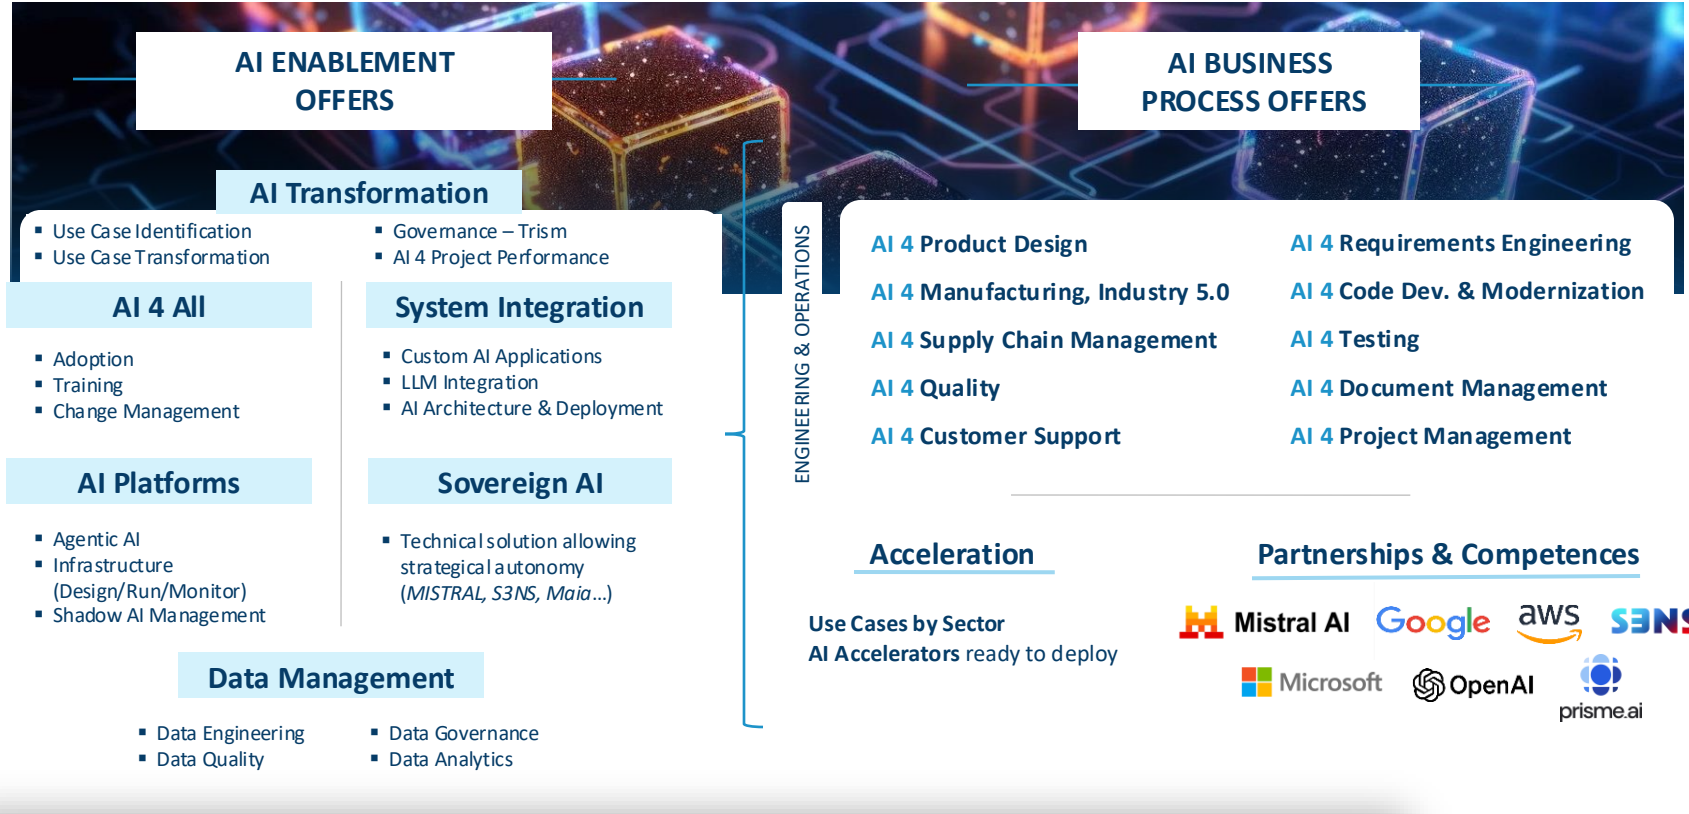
AI ENABLEMENT OFFERS

AI BUSINESS PROCESS OFFERS

AI Transformation

- Use Case Identification
- Use Case Transformation

- Governance – Trism
- AI 4 Project Performance

AI 4 All

- Adoption
- Training
- Change Management

System Integration

- Custom AI Applications
- LLM Integration
- AI Architecture & Deployment

AI Platforms

- Agentic AI
- Infrastructure (Design/Run/Monitor)
- Shadow AI Management

Sovereign AI

- Technical solution allowing strategical autonomy (*MISTRAL, S3NS, Maia*…)

Data Management

- Data Engineering
- Data Quality

- Data Governance
- Data Analytics

ENGINEERING & OPERATIONS

AI 4 Product Design
AI 4 Manufacturing, Industry 5.0
AI 4 Supply Chain Management
AI 4 Quality
AI 4 Customer Support

AI 4 Requirements Engineering
AI 4 Code Dev. & Modernization
AI 4 Testing
AI 4 Document Management
AI 4 Project Management

Acceleration

Use Cases by Sector
AI Accelerators ready to deploy

Partnerships & Competences

Mistral AI Google aws S3NS
Microsoft OpenAI prisme.ai